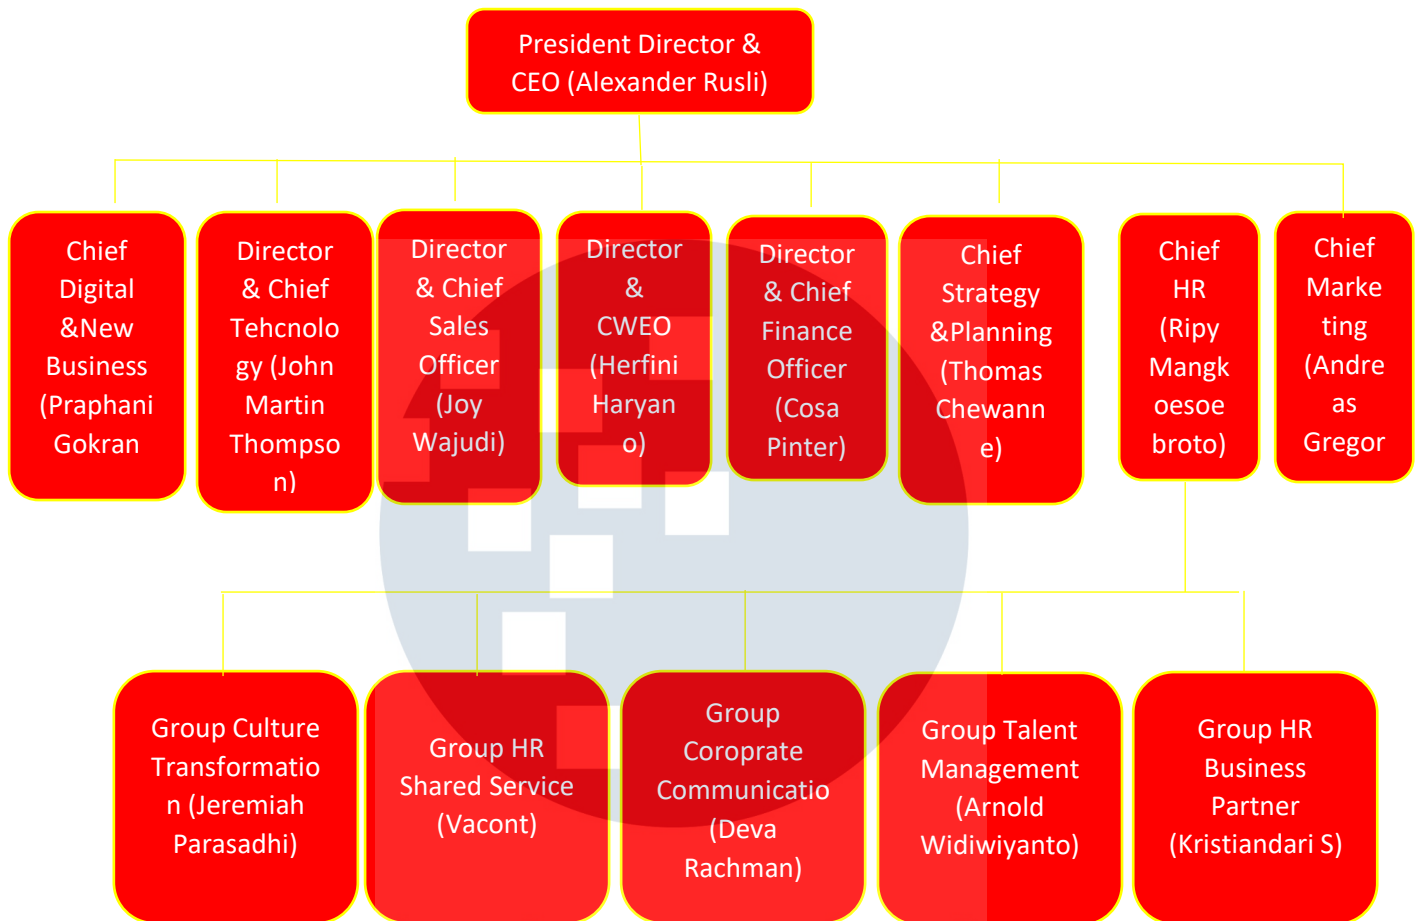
President Director & CEO (Alexander Rusli)

Chief Digital &New Business (Praphani Gokran

Director & Chief Tehcnology (John Martin Thompson)

Director & Chief Sales Officer (Joy Wajudi)

Director & CWEO (Herfini Haryano)

Director & Chief Finance Officer (Cosa Pinter)

Chief Strategy &Planning (Thomas Chewanne)

Chief HR (Ripy Mangkoesoebroto)

Chief Marketing (Andreas Gregor

Group Culture Transformation (Jeremiah Parasadhi)

Group HR Shared Service (Vacont)

Group Coroprate Communicatio (Deva Rachman)

Group Talent Management (Arnold Widiwiyanto)

Group HR Business Partner (Kristiandari S)